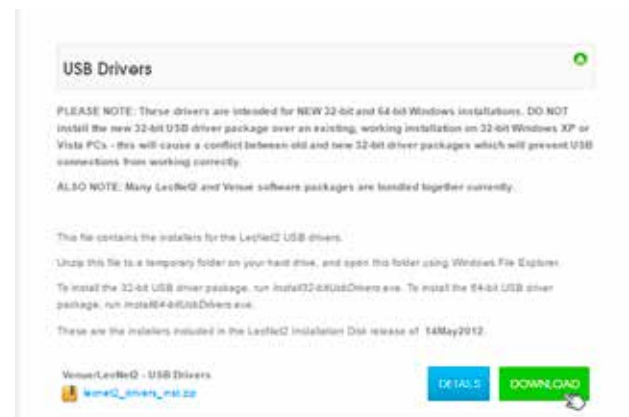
USB Drivers

PLEASE NOTE: These drivers are intended for NEW 32-bit and 64-bit Windows installations. DO NOT install the new 32-bit USB driver package over an existing, working installation on 32-bit Windows XP or Vista PCs - this will cause a conflict between old and new 32-bit driver packages which will prevent USB connections from working correctly.

ALSO NOTE: Many LecNet2 and Venue software packages are bundled together currently.

This file contains the installers for the LecNet2 USB drivers.

Unzip this file to a temporary folder on your hard drive, and open this folder using Windows File Explorer.

To install the 32-bit USB driver package, run install32-bitUsbDrivers.exe. To install the 64-bit USB driver package, run install64-bitUsbDrivers.exe.

These are the installers included in the LecNet2 Installation Disk release of 14May2012.

Venue/LecNet2 - USB Drivers
lecnet2_drivers_inst.zip

DETAILS

DOWNLOAD